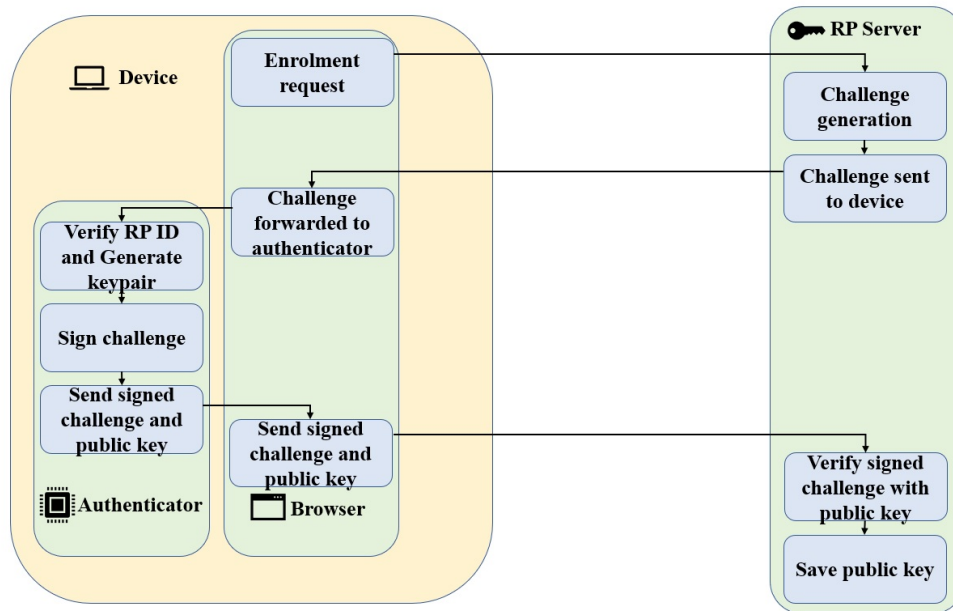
Device

Enrolment request

Challenge forwarded to authenticator

Send signed challenge and public key

Browser

Verify RP ID and Generate keypair

Sign challenge

Send signed challenge and public key

Authenticator

RP Server

Challenge generation

Challenge sent to device

Verify signed challenge with public key

Save public key